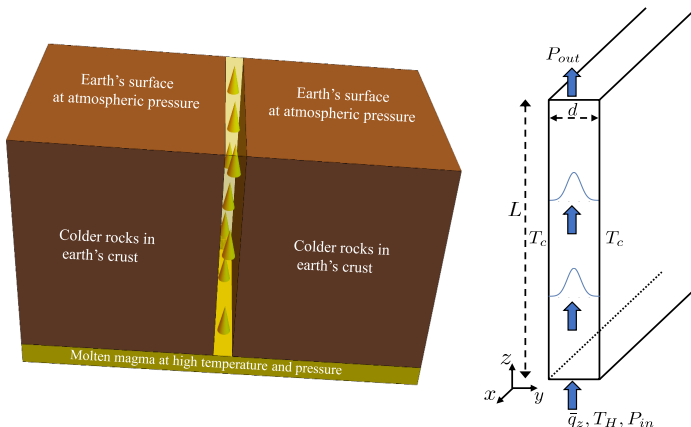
Earth's surface at atmospheric pressure

Earth's surface at atmospheric pressure

Colder rocks in earth's crust

Colder rocks in earth's crust

Molten magma at high temperature and pressure

$P_{out}$

$d$

$L$

$T_c$

$T_c$

$z$

$x$

$y$

$\bar{q}_z, T_H, P_{in}$